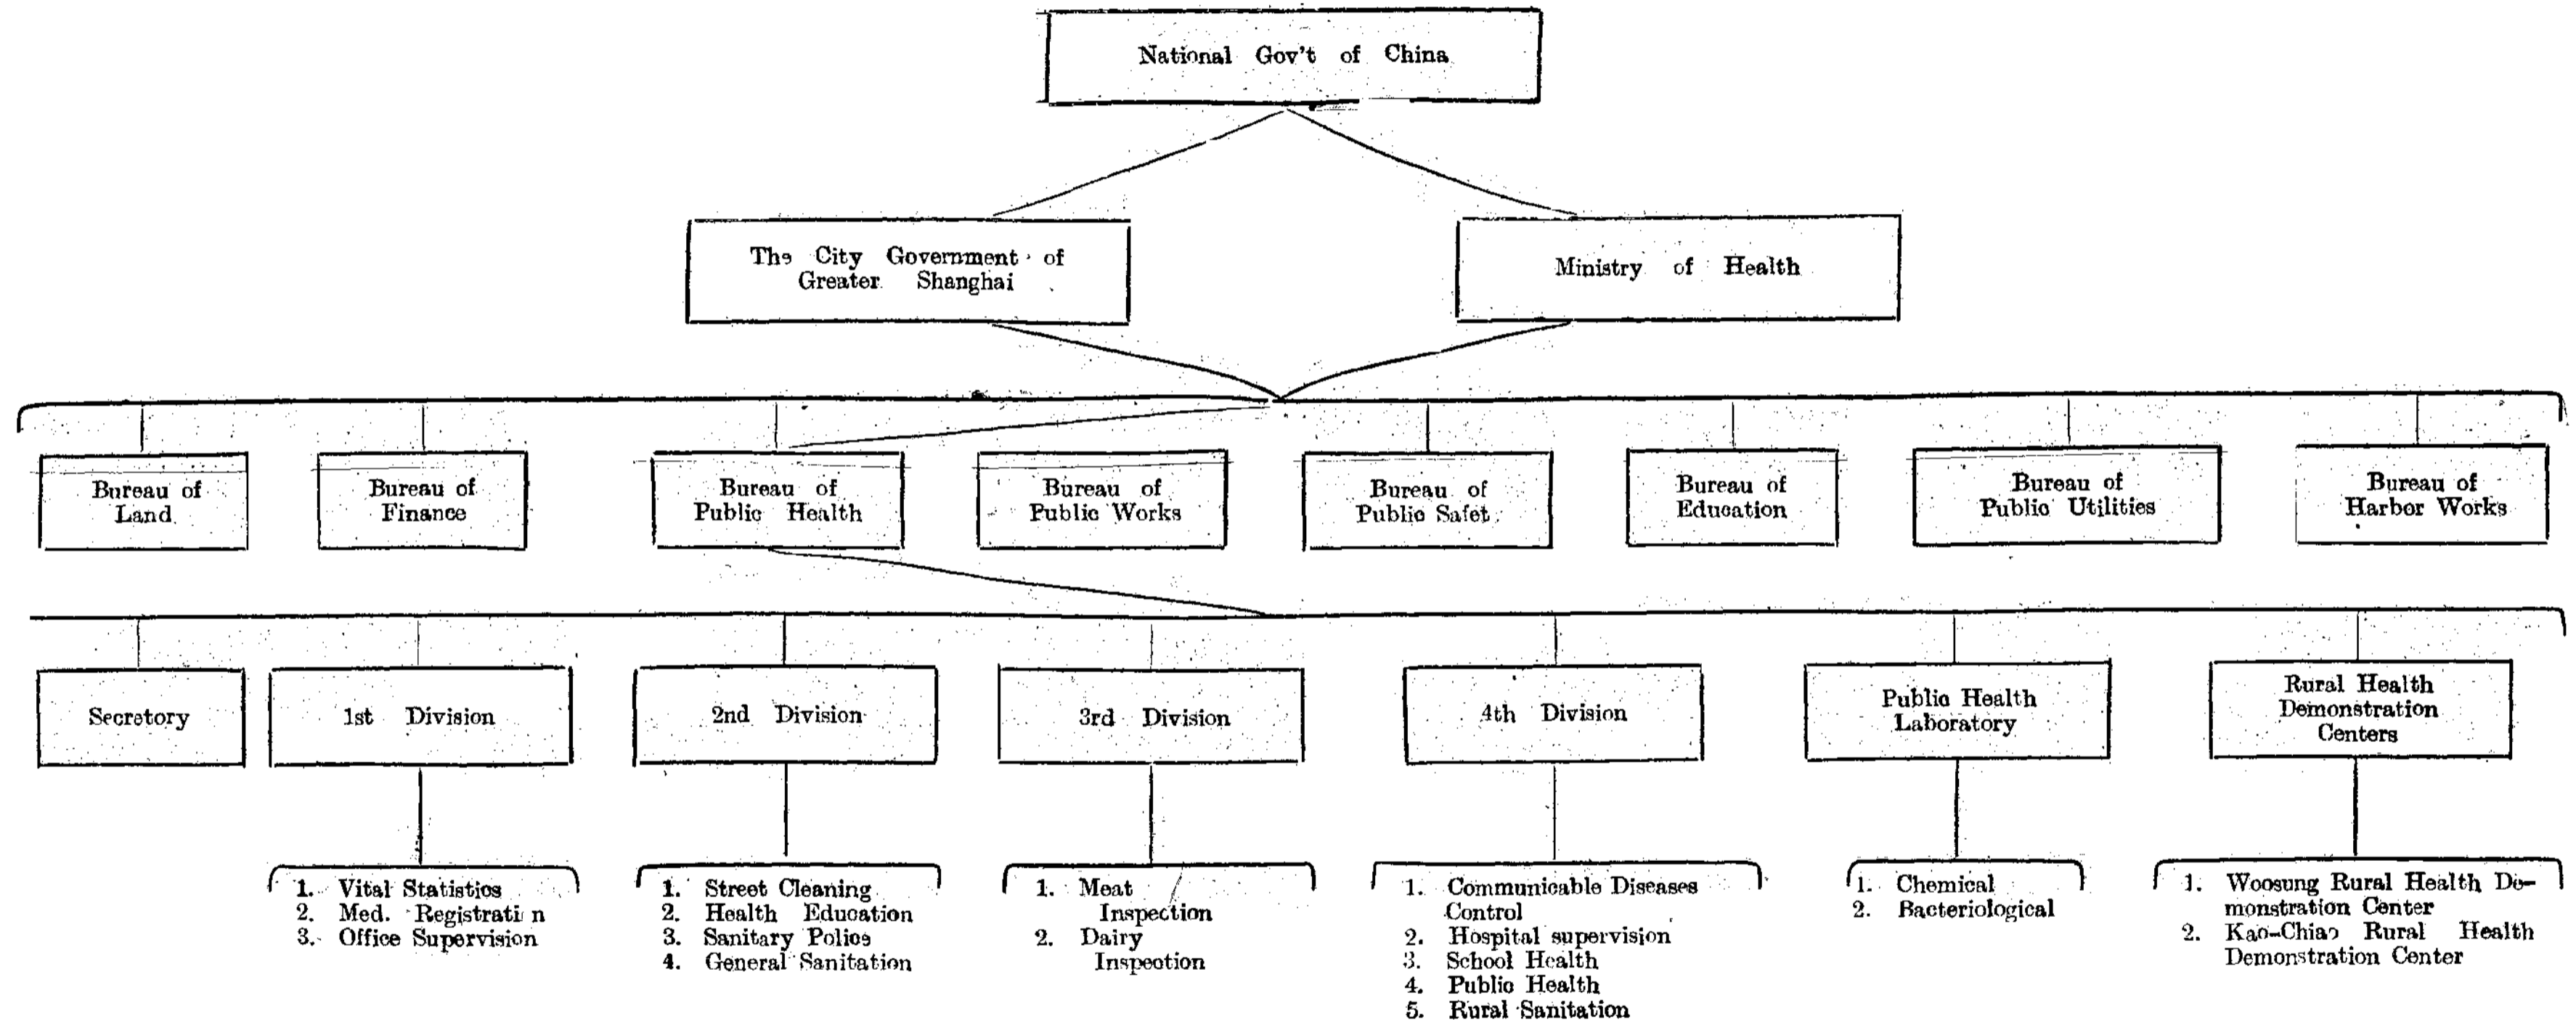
National Gov't of China

The City Government of Greater Shanghai

Ministry of Health

Bureau of Land

Bureau of Finance

Bureau of Public Health

Bureau of Public Works

Bureau of Public Safet

Bureau of Education

Bureau of Public Utilities

Bureau of Harbor Works

Secretory

1st Division

2nd Division

3rd Division

4th Division

Public Health Laboratory

Rural Health Demonstration Centers

1. Vital Statistics
2. Med. Registrati n
3. Office Supervision

1. Street Cleaning
2. Health Education
3. Sanitary Police
4. General Sanitation

1. Meat Inspection
2. Dairy Inspection

1. Communicable Diseases Control
2. Hospital supervision
3. School Health
4. Public Health
5. Rural Sanitation

1. Chemical
2. Bacteriological

1. Woosung Rural Health Demonstration Center
2. Kao-Chiao Rural Health Demonstration Center